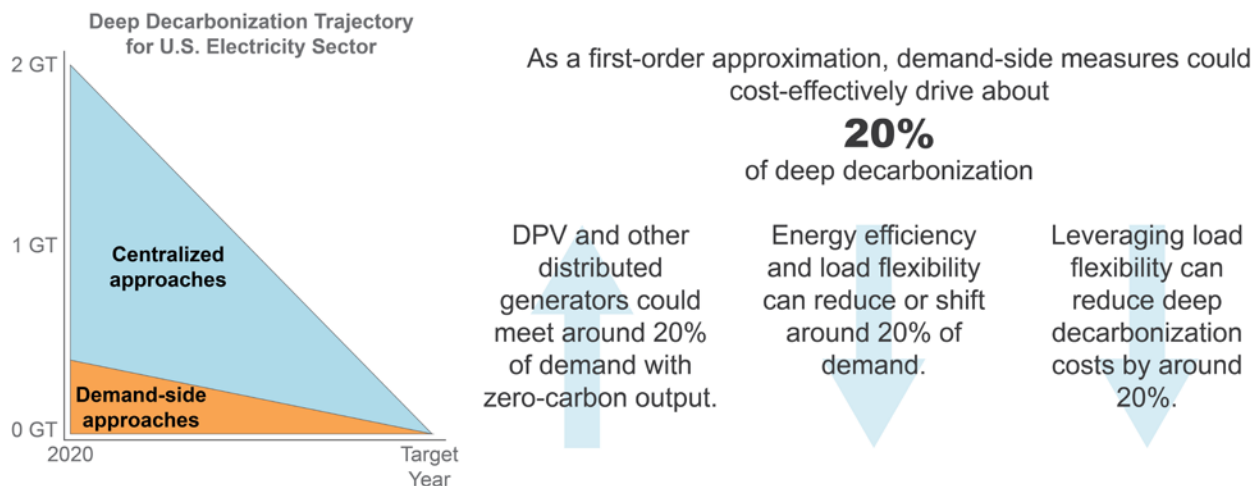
Deep Decarbonization Trajectory for U.S. Electricity Sector

2 GT

1 GT

0 GT

Centralized approaches

Demand-side approaches

2020

Target Year

As a first-order approximation, demand-side measures could cost-effectively drive about

20%

of deep decarbonization

DPV and other distributed generators could meet around 20% of demand with zero-carbon output.

Energy efficiency and load flexibility can reduce or shift around 20% of demand.

Leveraging load flexibility can reduce deep decarbonization costs by around 20%.